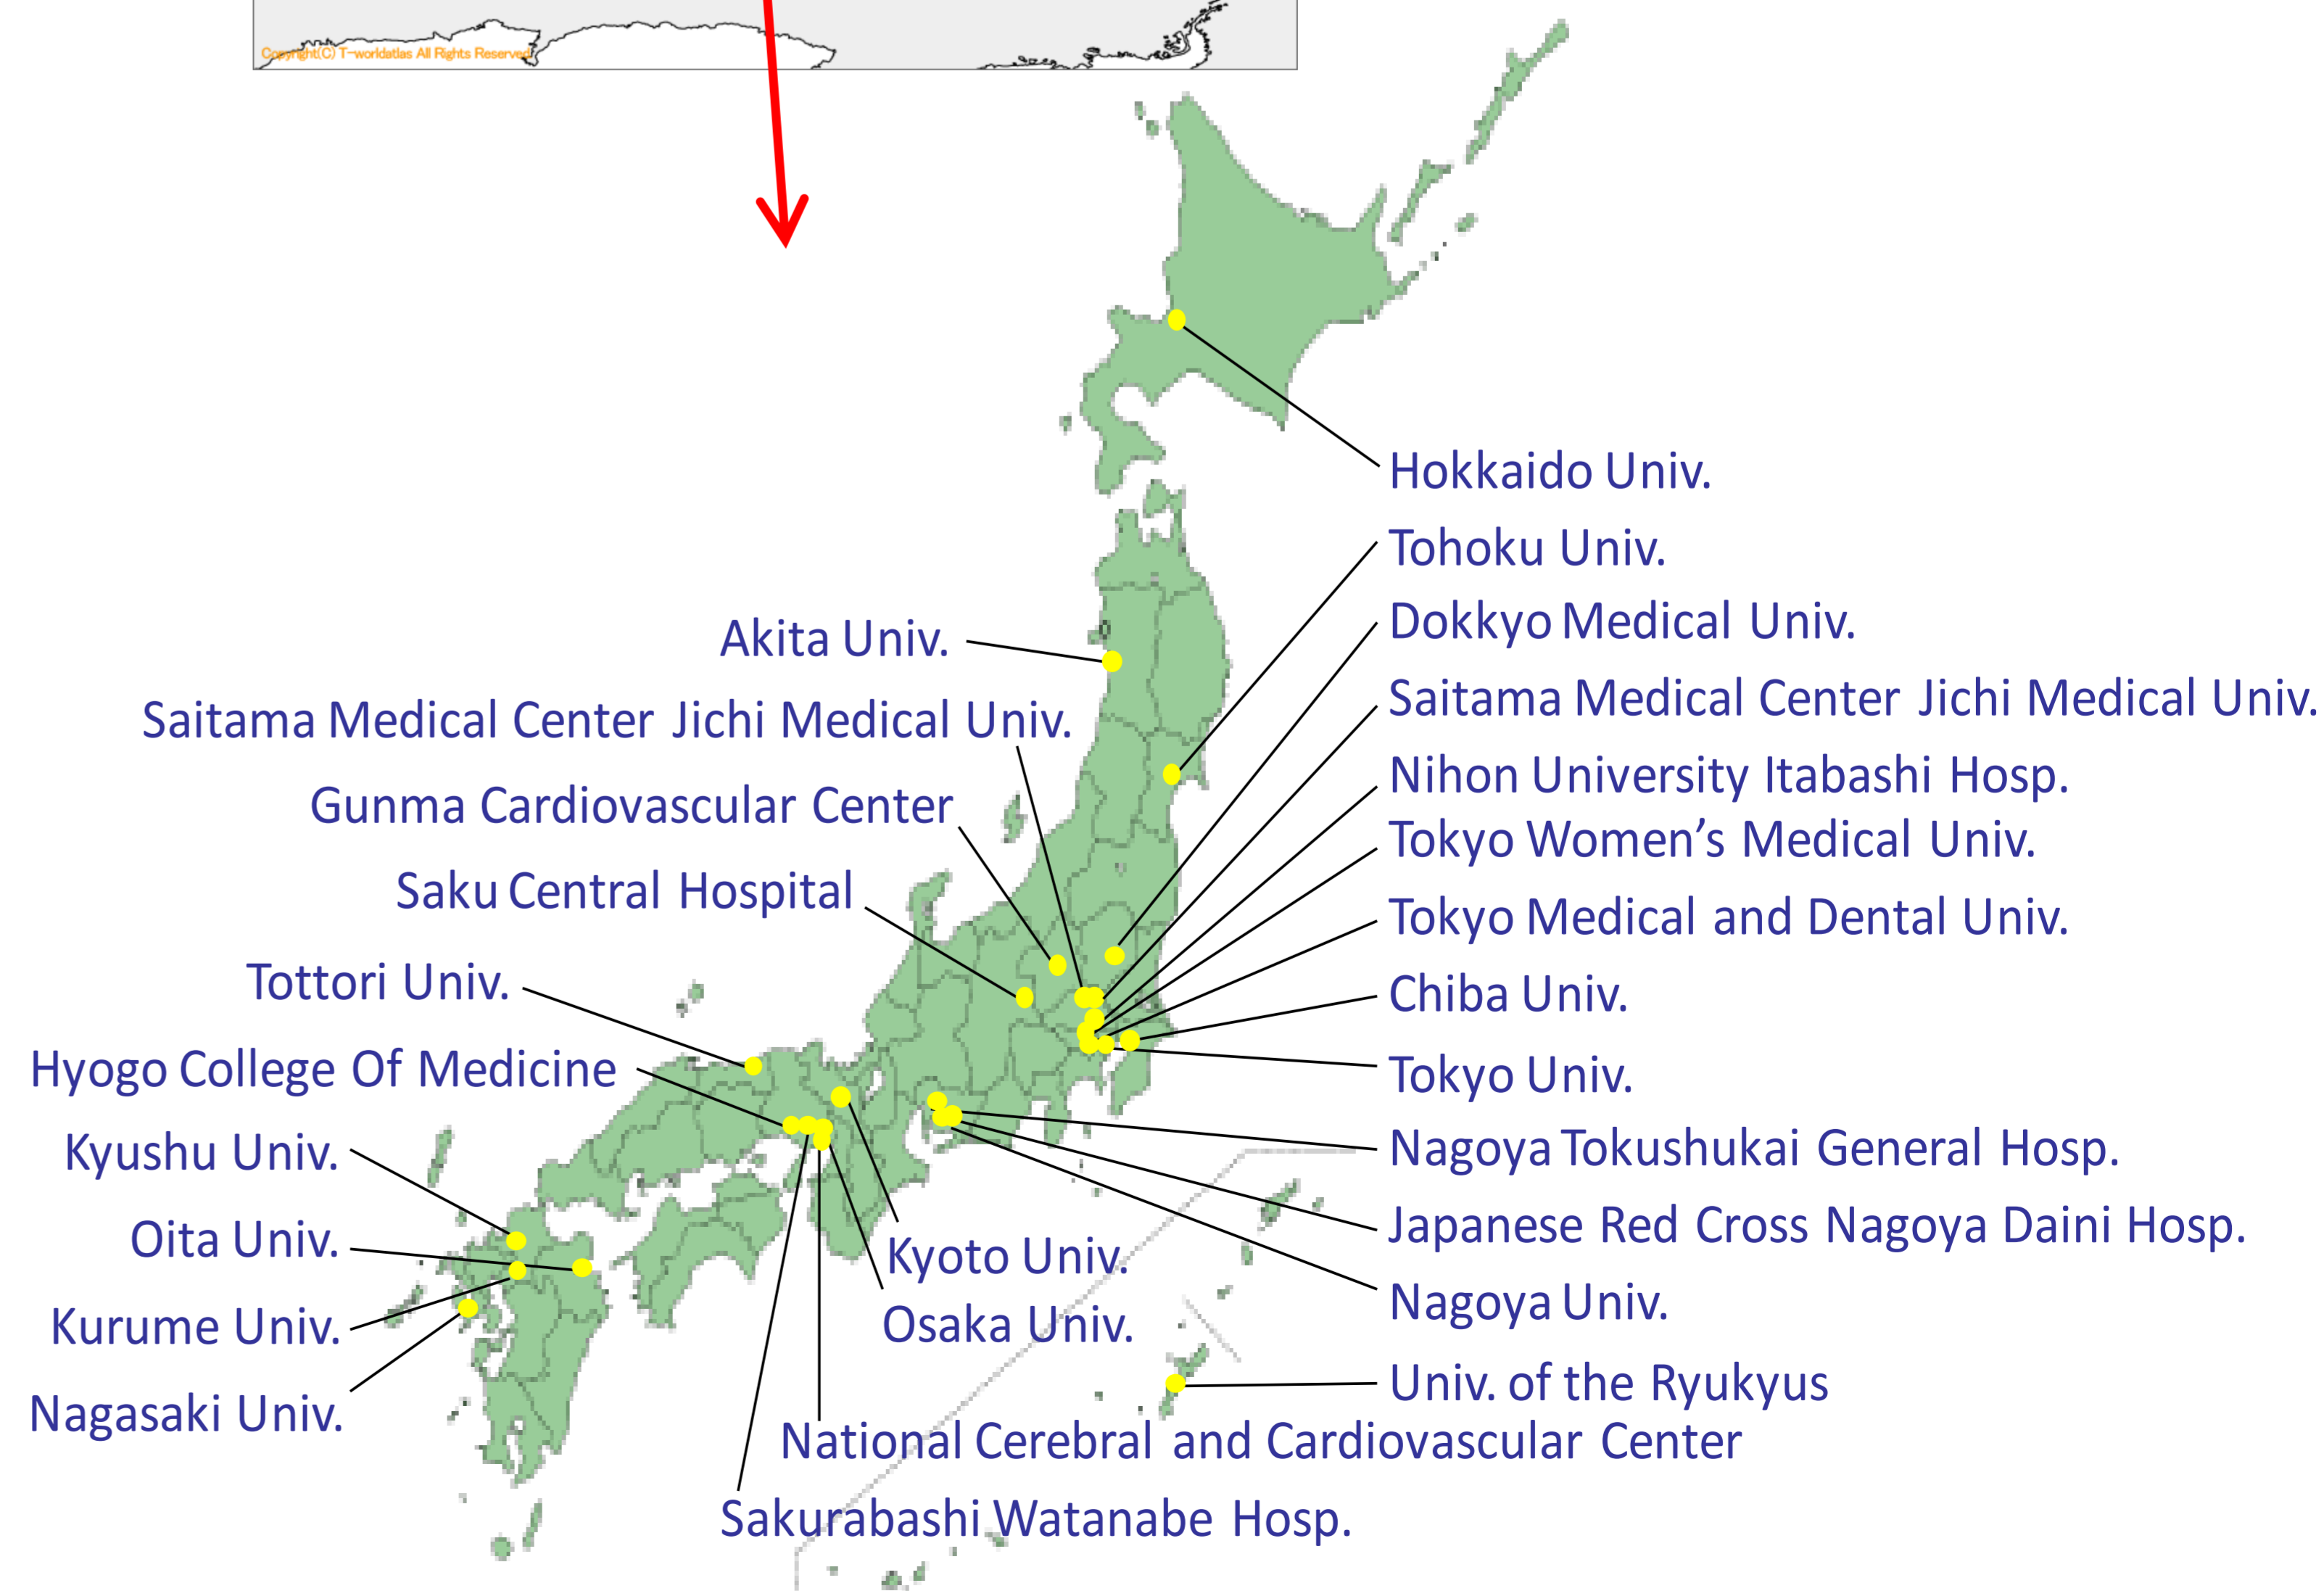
Copyright(C) T-worldatlas All Rights Reserved

Hokkaido Univ.
Tohoku Univ.
Dokkyo Medical Univ.
Saitama Medical Center Jichi Medical Univ.
Nihon University Itabashi Hosp.
Tokyo Women's Medical Univ.
Tokyo Medical and Dental Univ.
Chiba Univ.
Tokyo Univ.
Nagoya Tokushukai General Hosp.
Japanese Red Cross Nagoya Daini Hosp.
Nagoya Univ.
Univ. of the Ryukyus

Akita Univ.
Saitama Medical Center Jichi Medical Univ.
Gunma Cardiovascular Center
Saku Central Hospital
Tottori Univ.
Hyogo College Of Medicine
Kyushu Univ.
Oita Univ.
Kurume Univ.
Nagasaki Univ.
Kyoto Univ.
Osaka Univ.
National Cerebral and Cardiovascular Center
Sakurabashi Watanabe Hosp.